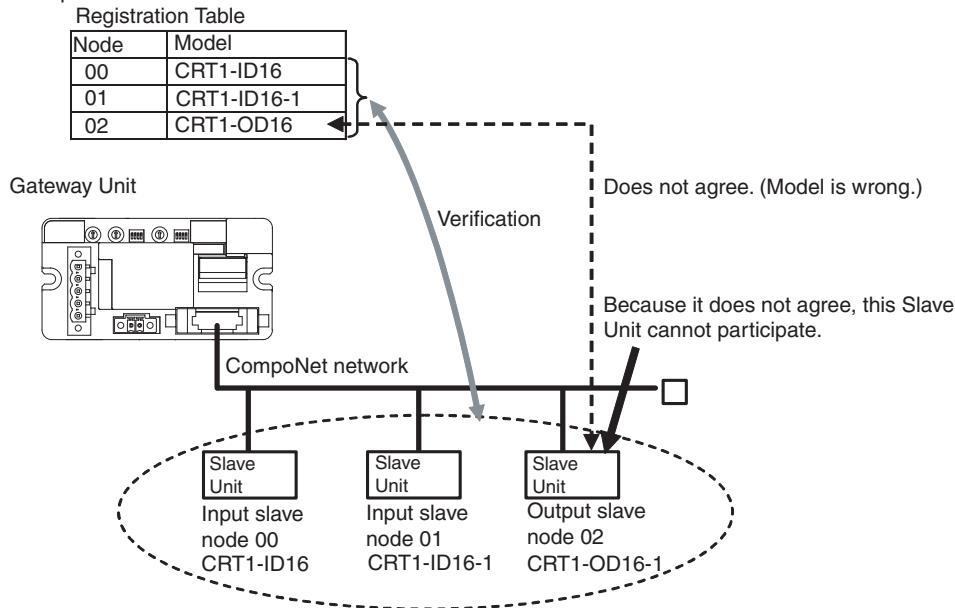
Registration Table

| Node | Model |
|---|---|
| 00 | CRT1-ID16 |
| 01 | CRT1-ID16-1 |
| 02 | CRT1-OD16 |

Gateway Unit

Verification

Does not agree. (Model is wrong.)

Because it does not agree, this Slave Unit cannot participate.

CompoNet network

Slave Unit
Input slave node 00 CRT1-ID16

Slave Unit
Input slave node 01 CRT1-ID16-1

Slave Unit
Output slave node 02 CRT1-OD16-1